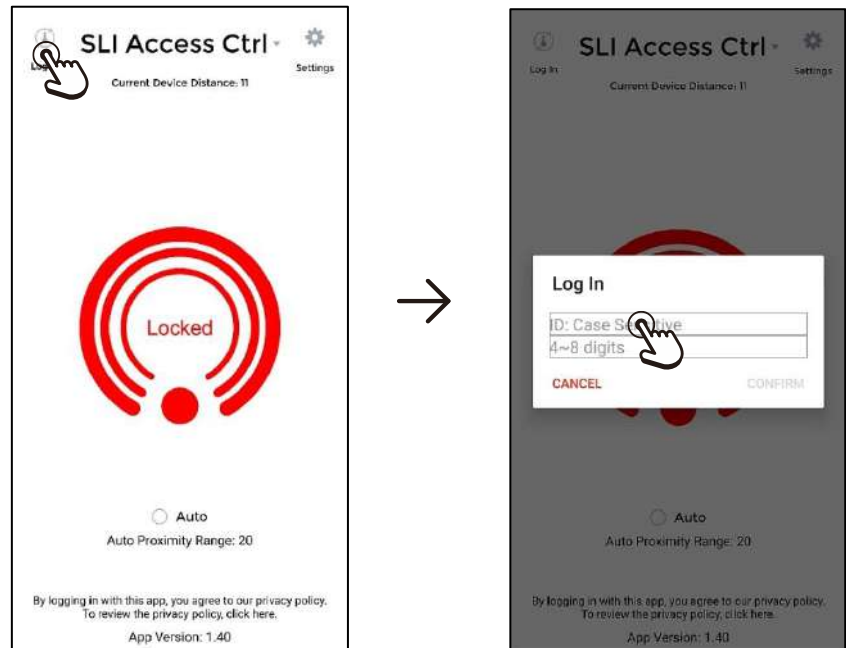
Lo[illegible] SLI Access Ctrl Settings

Current Device Distance: 11

Locked

Auto

Auto Proximity Range: 20

By logging in with this app, you agree to our privacy policy. To review the privacy policy, click here.

App Version: 1.40

Log In SLI Access Ctrl Settings

Current Device Distance: 11

Log In

ID: Case Se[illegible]tive

4~8 digits

CANCEL CONFIRM

Auto

Auto Proximity Range: 20

By logging in with this app, you agree to our privacy policy. To review the privacy policy, click here.

App Version: 1.40